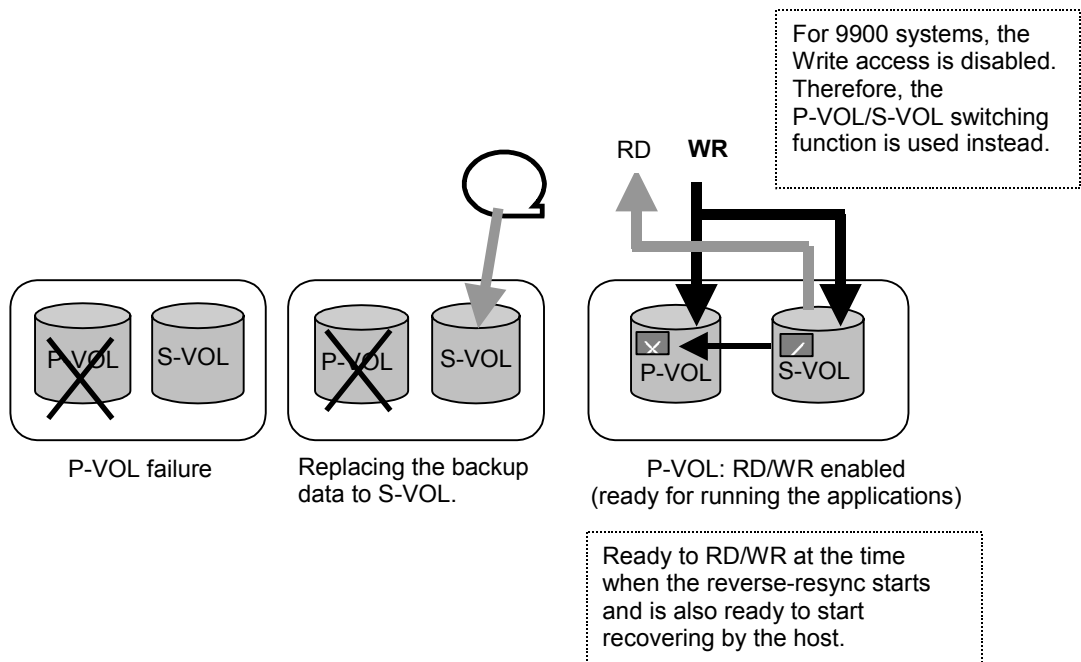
For 9900 systems, the Write access is disabled. Therefore, the P-VOL/S-VOL switching function is used instead.

RD WR

P-VOL S-VOL

P-VOL S-VOL

P-VOL S-VOL

P-VOL failure

Replacing the backup data to S-VOL.

P-VOL: RD/WR enabled (ready for running the applications)

Ready to RD/WR at the time when the reverse-resync starts and is also ready to start recovering by the host.